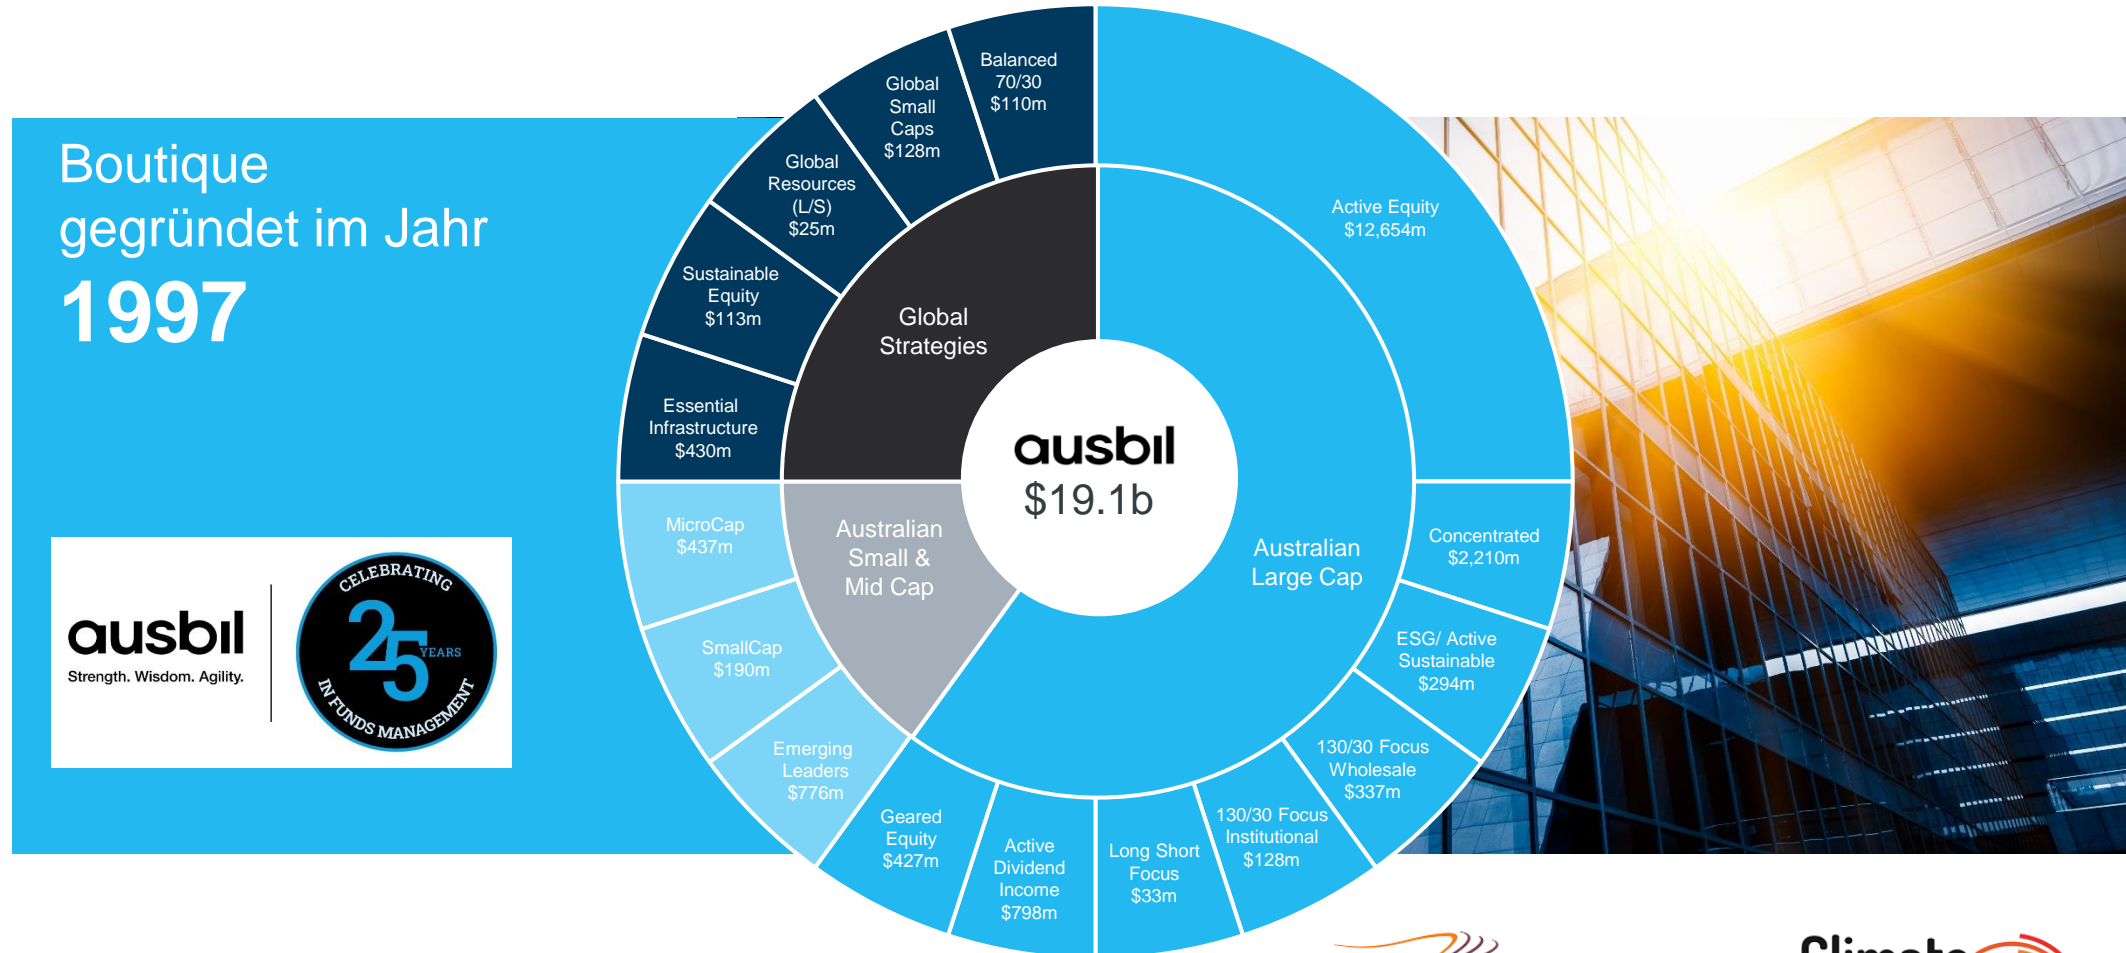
Boutique gegründet im Jahr

1997

ausbil
Strength. Wisdom. Agility.

CELEBRATING 25 YEARS IN FUNDS MANAGEMENT

Balanced 70/30 $110m

Global Small Caps $128m

Global Resources (L/S) $25m

Sustainable Equity $113m

Essential Infrastructure $430m

Global Strategies

Active Equity $12,654m

ausbil
$19.1b

Australian Large Cap

Concentrated $2,210m

ESG/ Active Sustainable $294m

130/30 Focus Wholesale $337m

130/30 Focus Institutional $128m

Long Short Focus $33m

Active Dividend Income $798m

Geared Equity $427m

Emerging Leaders $776m

SmallCap $190m

MicroCap $437m

Australian Small & Mid Cap

Climate